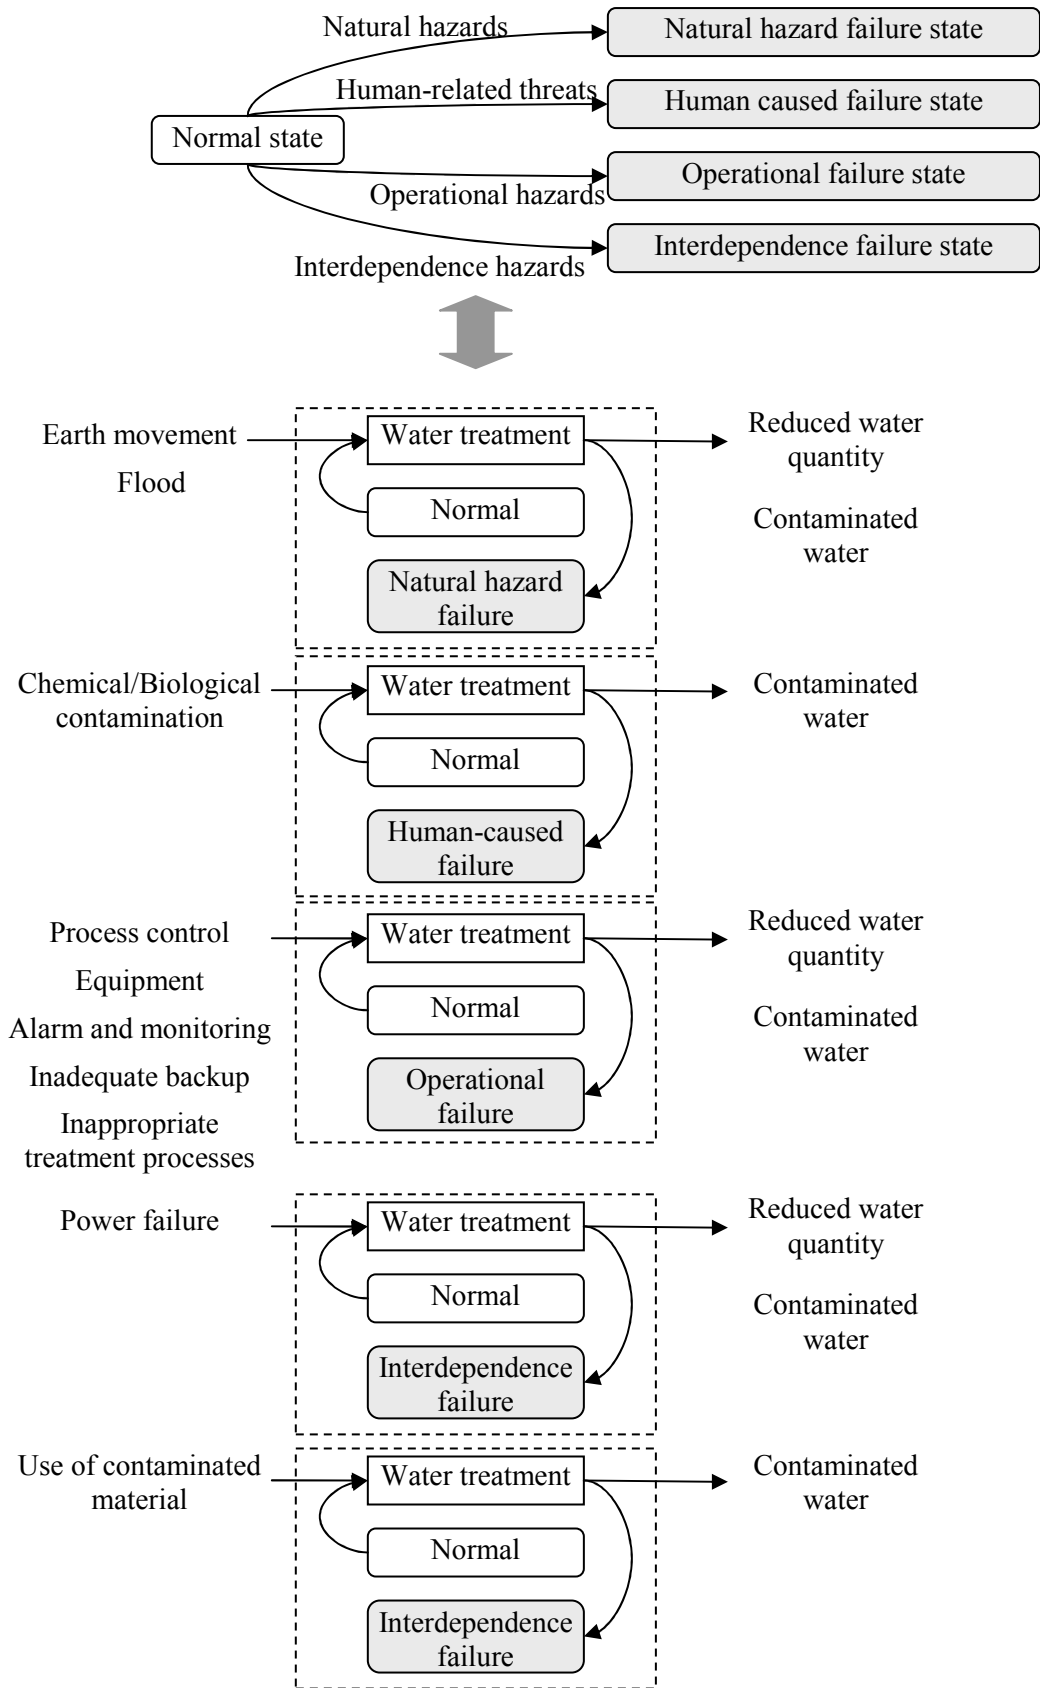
Natural hazards

Natural hazard failure state

Human-related threats

Human caused failure state

Normal state

Operational failure state

Operational hazards

Interdependence failure state

Interdependence hazards

Earth movement

Flood

Water treatment

Normal

Natural hazard failure

Reduced water quantity

Contaminated water

Chemical/Biological contamination

Water treatment

Normal

Human-caused failure

Contaminated water

Process control

Equipment

Alarm and monitoring

Inadequate backup

Inappropriate treatment processes

Water treatment

Normal

Operational failure

Reduced water quantity

Contaminated water

Power failure

Water treatment

Normal

Interdependence failure

Reduced water quantity

Contaminated water

Use of contaminated material

Water treatment

Normal

Interdependence failure

Contaminated water